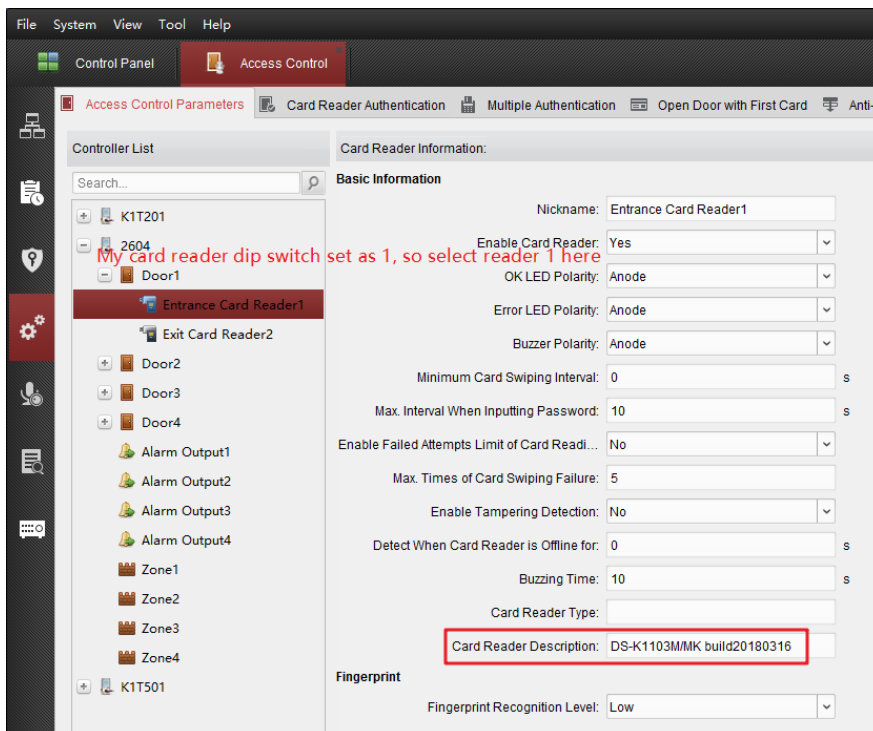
File System View Tool Help

Control Panel Access Control

Access Control Parameters Card Reader Authentication Multiple Authentication Open Door with First Card Anti-

Controller List

Search...

K1T201
2604
Door1
Entrance Card Reader1
Exit Card Reader2
Door2
Door3
Door4
Alarm Output1
Alarm Output2
Alarm Output3
Alarm Output4
Zone1
Zone2
Zone3
Zone4
K1T501

My card reader dip switch set as 1, so select reader 1 here

Card Reader Information:

Basic Information

Nickname: Entrance Card Reader1

Enable Card Reader: Yes

OK LED Polarity: Anode

Error LED Polarity: Anode

Buzzer Polarity: Anode

Minimum Card Swiping Interval: 0 s

Max. Interval When Inputting Password: 10 s

Enable Failed Attempts Limit of Card Readi... No

Max. Times of Card Swiping Failure: 5

Enable Tampering Detection: No

Detect When Card Reader is Offline for: 0 s

Buzzing Time: 10 s

Card Reader Type:

Card Reader Description: DS-K1103M/MK build20180316

Fingerprint

Fingerprint Recognition Level: Low